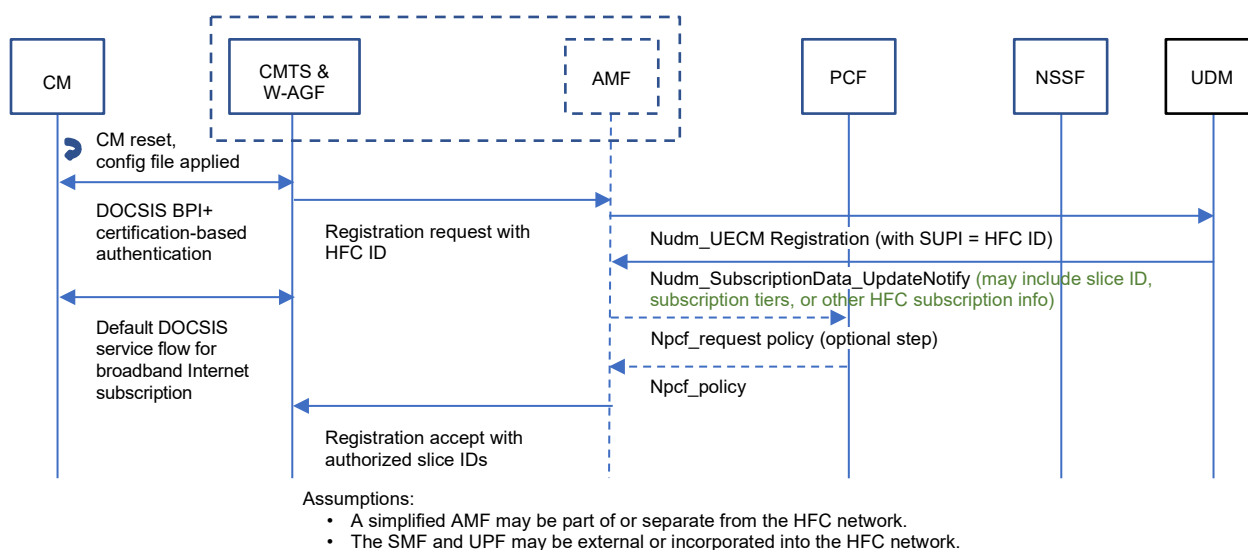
CM

CMTS & W-AGF

AMF

PCF

NSSF

UDM

CM reset, config file applied

DOCSIS BPI+ certification-based authentication

Registration request with HFC ID

Nudm_UECM Registration (with SUPI = HFC ID)

Nudm_SubscriptionData_UpdateNotify (may include slice ID, subscription tiers, or other HFC subscription info)

Default DOCSIS service flow for broadband Internet subscription

Npcf_request policy (optional step)

Npcf_policy

Registration accept with authorized slice IDs

Assumptions:
• A simplified AMF may be part of or separate from the HFC network.
• The SMF and UPF may be external or incorporated into the HFC network.